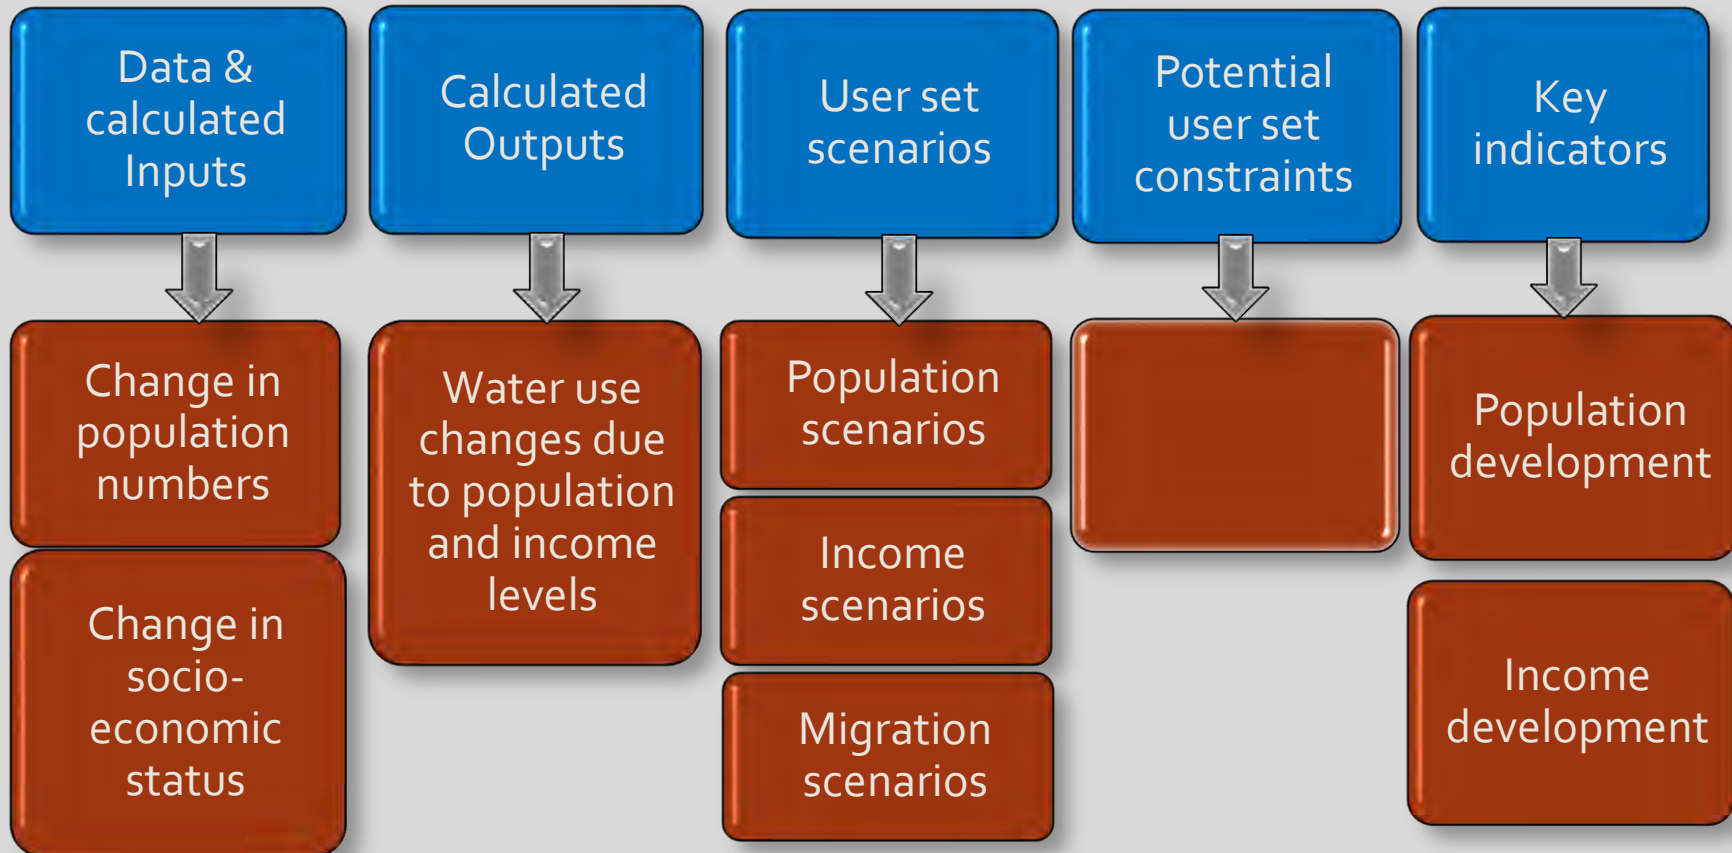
Data & calculated Inputs

Change in population numbers

Change in socio-economic status

Calculated Outputs

Water use changes due to population and income levels

User set scenarios

Population scenarios

Income scenarios

Migration scenarios

Potential user set constraints

Key indicators

Population development

Income development